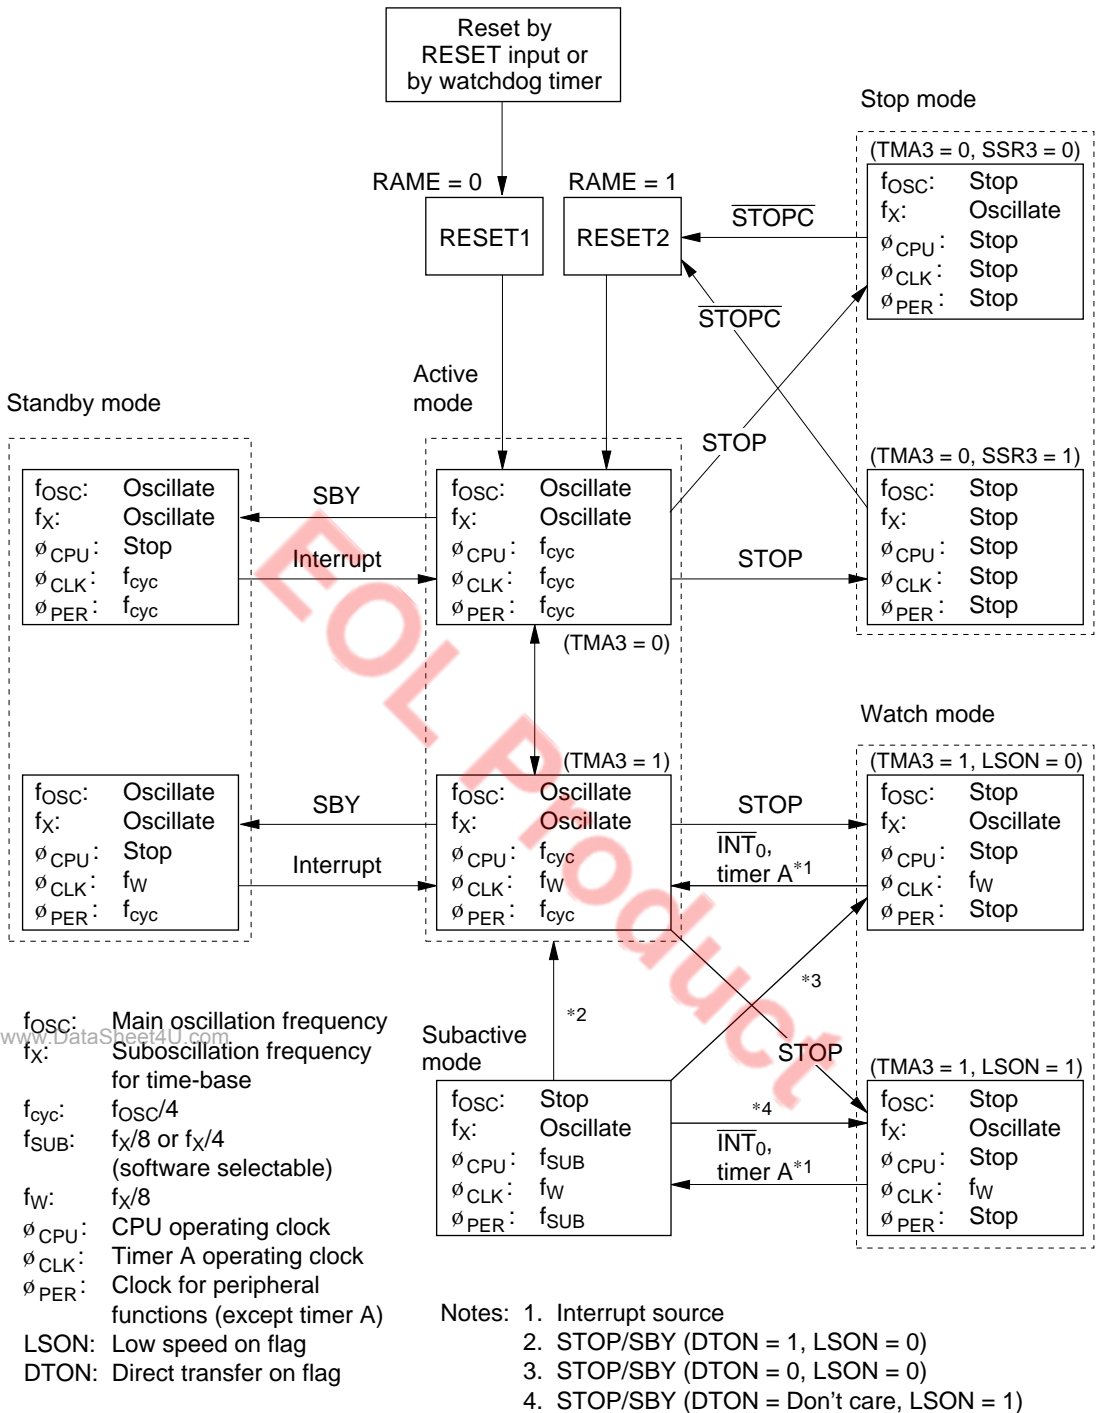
Reset by RESET input or by watchdog timer

Stop mode

RAME = 0

RAME = 1

RESET1

RESET2

$\overline{STOPC}$

(TMA3 = 0, SSR3 = 0)

$f_{OSC}$: Stop
$f_X$: Oscillate
$\phi_{CPU}$: Stop
$\phi_{CLK}$: Stop
$\phi_{PER}$: Stop

$\overline{STOPC}$

Active mode

Standby mode

STOP

(TMA3 = 0, SSR3 = 1)

$f_{OSC}$: Oscillate
$f_X$: Oscillate
$\phi_{CPU}$: Stop
$\phi_{CLK}$: $f_{cyc}$
$\phi_{PER}$: $f_{cyc}$

SBY

Interrupt

$f_{OSC}$: Oscillate
$f_X$: Oscillate
$\phi_{CPU}$: $f_{cyc}$
$\phi_{CLK}$: $f_{cyc}$
$\phi_{PER}$: $f_{cyc}$

STOP

$f_{OSC}$: Stop
$f_X$: Stop
$\phi_{CPU}$: Stop
$\phi_{CLK}$: Stop
$\phi_{PER}$: Stop

(TMA3 = 0)

Watch mode

(TMA3 = 1)

(TMA3 = 1, LSON = 0)

$f_{OSC}$: Oscillate
$f_X$: Oscillate
$\phi_{CPU}$: Stop
$\phi_{CLK}$: $f_W$
$\phi_{PER}$: $f_{cyc}$

SBY

Interrupt

$f_{OSC}$: Oscillate
$f_X$: Oscillate
$\phi_{CPU}$: $f_{cyc}$
$\phi_{CLK}$: $f_W$
$\phi_{PER}$: $f_{cyc}$

STOP

$\overline{INT}_0$, timer A$^{*1}$

$f_{OSC}$: Stop
$f_X$: Oscillate
$\phi_{CPU}$: Stop
$\phi_{CLK}$: $f_W$
$\phi_{PER}$: Stop

*3

*2

$f_{OSC}$: Main oscillation frequency
$f_X$: Suboscillation frequency for time-base
$f_{cyc}$: $f_{OSC}/4$
$f_{SUB}$: $f_X/8$ or $f_X/4$ (software selectable)
$f_W$: $f_X/8$
$\phi_{CPU}$: CPU operating clock
$\phi_{CLK}$: Timer A operating clock
$\phi_{PER}$: Clock for peripheral functions (except timer A)
LSON: Low speed on flag
DTON: Direct transfer on flag

www.DataSheet4U.com

Subactive mode

STOP

(TMA3 = 1, LSON = 1)

$f_{OSC}$: Stop
$f_X$: Oscillate
$\phi_{CPU}$: $f_{SUB}$
$\phi_{CLK}$: $f_W$
$\phi_{PER}$: $f_{SUB}$

*4

$\overline{INT}_0$, timer A$^{*1}$

$f_{OSC}$: Stop
$f_X$: Oscillate
$\phi_{CPU}$: Stop
$\phi_{CLK}$: $f_W$
$\phi_{PER}$: Stop

EOL Product

Notes: 1. Interrupt source
2. STOP/SBY (DTON = 1, LSON = 0)
3. STOP/SBY (DTON = 0, LSON = 0)
4. STOP/SBY (DTON = Don't care, LSON = 1)